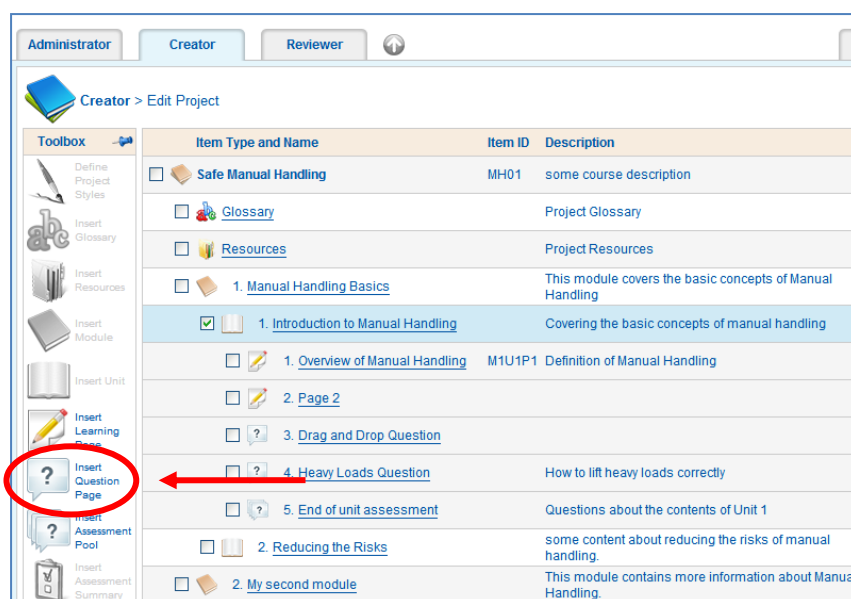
Administrator Creator Reviewer

Creator > Edit Project

Toolbox

Define Project Styles

Insert Glossary

Insert Resources

Insert Module

Insert Unit

Insert Learning Page

Insert Question Page

Insert Assessment Pool

Insert Assessment Summary

| Item Type and Name | Item ID | Description |
|---|---|---|
| Safe Manual Handling | MH01 | some course description |
| Glossary | | Project Glossary |
| Resources | | Project Resources |
| 1. Manual Handling Basics | | This module covers the basic concepts of Manual Handling |
| 1. Introduction to Manual Handling | | Covering the basic concepts of manual handling |
| 1. Overview of Manual Handling | M1U1P1 | Definition of Manual Handling |
| 2. Page 2 | | |
| 3. Drag and Drop Question | | |
| 4. Heavy Loads Question | | How to lift heavy loads correctly |
| 5. End of unit assessment | | Questions about the contents of Unit 1 |
| 2. Reducing the Risks | | some content about reducing the risks of manual handling. |
| 2. My second module | | This module contains more information about Manua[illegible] Handling. |